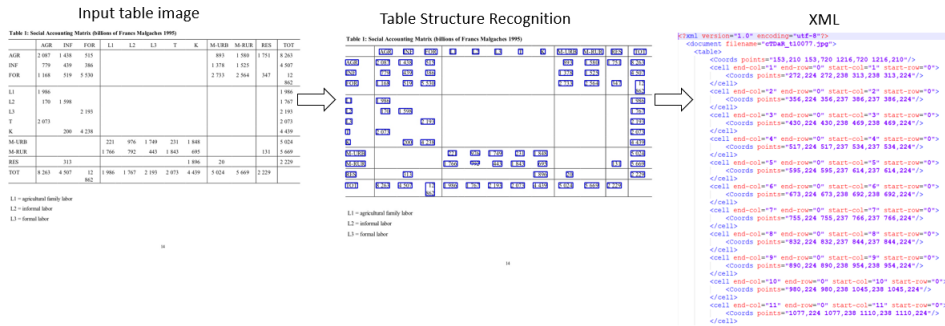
Input table image

Table 1: Social Accounting Matrix (billions of Francs Malgaches 1995)

|  | AGR | INF | FOR | L1 | L2 | L3 | T | K | M-URB | M-RUR | RES | TOT |
|---|---|---|---|---|---|---|---|---|---|---|---|---|
| AGR | 2 087 | 1 438 | 515 |  |  |  |  |  | 893 | 1 589 | 1 751 | 8 263 |
| INF | 779 | 439 | 386 |  |  |  |  |  | 1 378 | 1 525 |  | 4 507 |
| FOR | 1 168 | 519 | 5 530 |  |  |  |  |  | 2 753 | 2 564 | 347 | 12 862 |
| L1 | 1 986 |  |  |  |  |  |  |  |  |  |  | 1 986 |
| L2 |  | 170 | 1 598 |  |  |  |  |  |  |  |  | 1 767 |
| L3 |  |  | 2 193 |  |  |  |  |  |  |  |  | 2 193 |
| T | 2 073 |  |  |  |  |  |  |  |  |  |  | 2 073 |
| K |  | 200 | 4 238 |  |  |  |  |  |  |  |  | 4 439 |
| M-URB |  |  |  | 221 | 976 | 1 749 | 231 | 1 848 |  |  |  | 5 024 |
| M-RUR |  |  |  | 1 766 | 792 | 443 | 1 843 | 695 |  |  | 131 | 5 669 |
| RES |  | 313 |  |  |  |  |  | 1 896 | 20 |  |  | 2 229 |
| TOT | 8 263 | 4 507 | 12 862 | 1 986 | 1 767 | 2 193 | 2 073 | 4 439 | 5 024 | 5 669 | 2 229 |  |

L1 = agricultural family labor
L2 = informal labor
L3 = formal labor

16

Table Structure Recognition

Table 1: Social Accounting Matrix (billions of Francs Malgaches 1995)

L1 = agricultural family labor
L2 = informal labor
L3 = formal labor

16

XML

<?xml version="1.0" encoding="utf-8"?>
<document filename="cTDaR_t10077.jpg">
<table>
<Coords points="153,210 153,720 1216,720 1216,210"/>
<cell end-col="1" end-row="0" start-col="1" start-row="0">
<Coords points="272,224 272,238 313,238 313,224"/>
</cell>
<cell end-col="2" end-row="0" start-col="2" start-row="0">
<Coords points="356,224 356,237 386,237 386,224"/>
</cell>
<cell end-col="3" end-row="0" start-col="3" start-row="0">
<Coords points="430,224 430,238 469,238 469,224"/>
</cell>
<cell end-col="4" end-row="0" start-col="4" start-row="0">
<Coords points="517,224 517,237 534,237 534,224"/>
</cell>
<cell end-col="5" end-row="0" start-col="5" start-row="0">
<Coords points="595,224 595,237 614,237 614,224"/>
</cell>
<cell end-col="6" end-row="0" start-col="6" start-row="0">
<Coords points="673,224 673,238 692,238 692,224"/>
</cell>
<cell end-col="7" end-row="0" start-col="7" start-row="0">
<Coords points="755,224 755,237 766,237 766,224"/>
</cell>
<cell end-col="8" end-row="0" start-col="8" start-row="0">
<Coords points="832,224 832,237 844,237 844,224"/>
</cell>
<cell end-col="9" end-row="0" start-col="9" start-row="0">
<Coords points="890,224 890,238 954,238 954,224"/>
</cell>
<cell end-col="10" end-row="0" start-col="10" start-row="0">
<Coords points="980,224 980,238 1045,238 1045,224"/>
</cell>
<cell end-col="11" end-row="0" start-col="11" start-row="0">
<Coords points="1077,224 1077,238 1110,238 1110,224"/>
</cell>